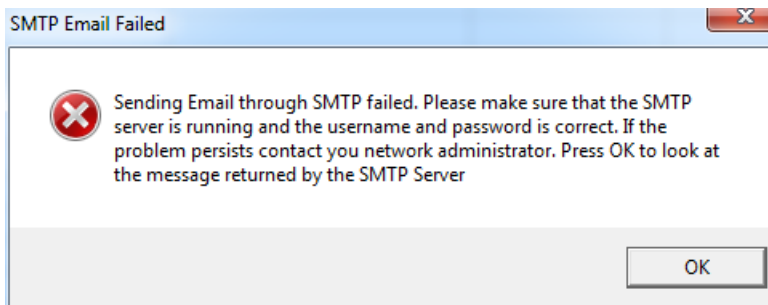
SMTP Email Failed

Sending Email through SMTP failed. Please make sure that the SMTP server is running and the username and password is correct. If the problem persists contact you network administrator. Press OK to look at the message returned by the SMTP Server

OK